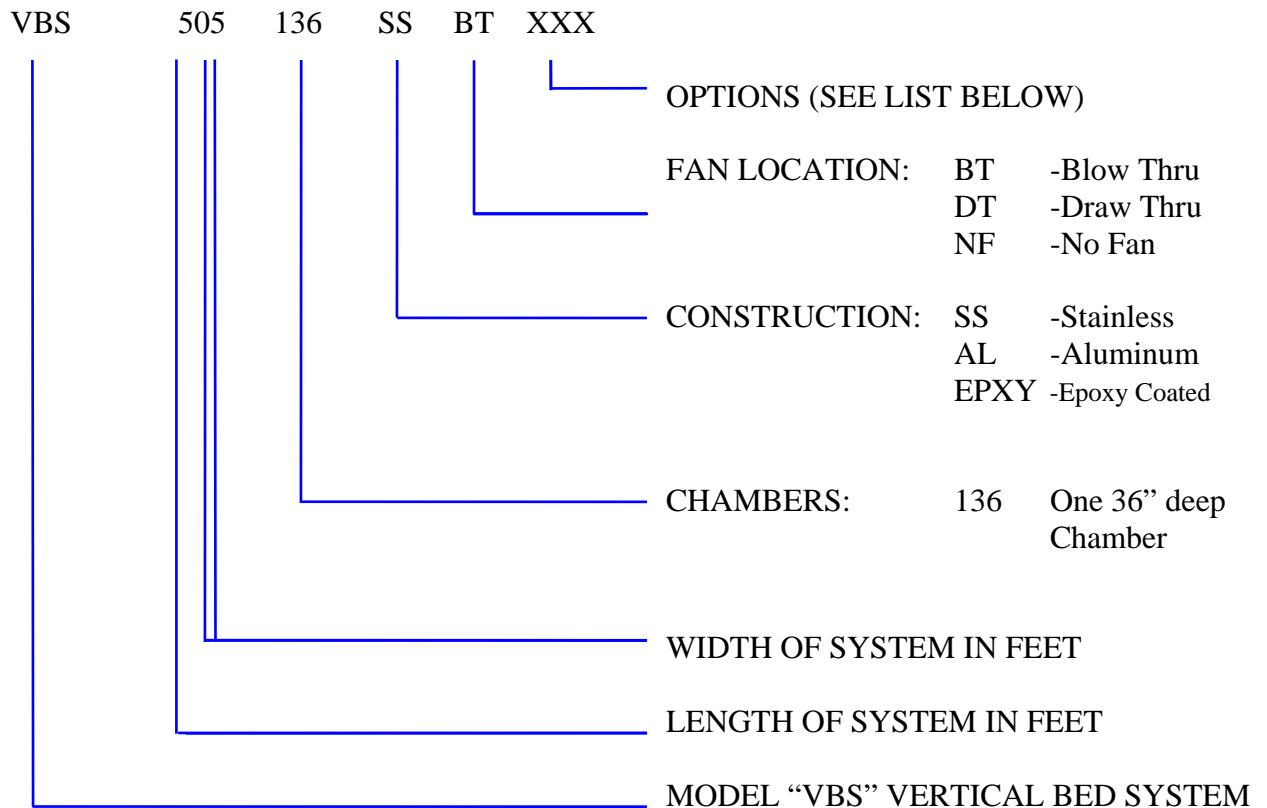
VBS 505 136 SS BT XXX

OPTIONS (SEE LIST BELOW)

FAN LOCATION: BT -Blow Thru
DT -Draw Thru
NF -No Fan

CONSTRUCTION: SS -Stainless
AL -Aluminum
EPXY -Epoxy Coated

CHAMBERS: 136 One 36” deep Chamber

WIDTH OF SYSTEM IN FEET

LENGTH OF SYSTEM IN FEET

MODEL “VBS” VERTICAL BED SYSTEM